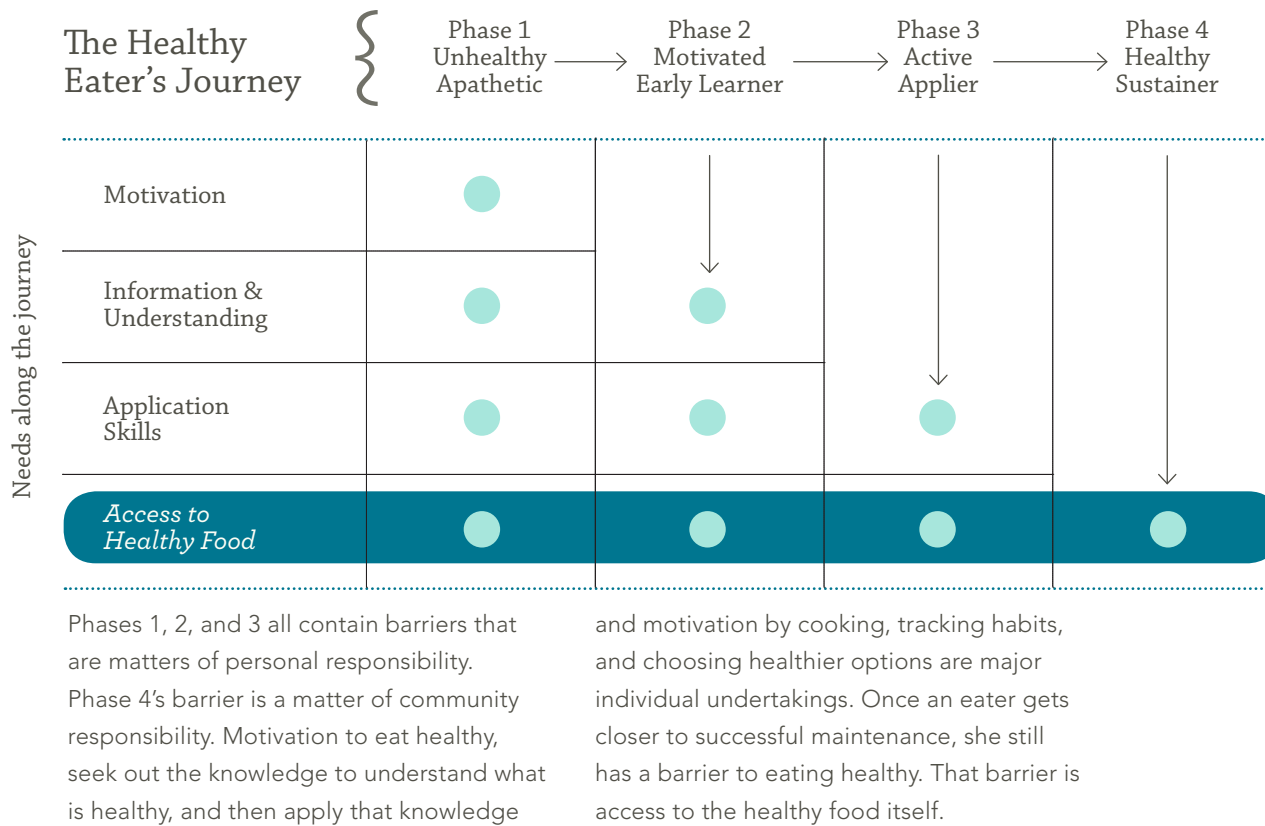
The Healthy Eater's Journey

Phase 1 Unhealthy Apathetic

Phase 2 Motivated Early Learner

Phase 3 Active Applier

Phase 4 Healthy Sustainer

Needs along the journey

Motivation

Information & Understanding

Application Skills

Access to Healthy Food

Phases 1, 2, and 3 all contain barriers that are matters of personal responsibility. Phase 4's barrier is a matter of community responsibility. Motivation to eat healthy, seek out the knowledge to understand what is healthy, and then apply that knowledge and motivation by cooking, tracking habits, and choosing healthier options are major individual undertakings. Once an eater gets closer to successful maintenance, she still has a barrier to eating healthy. That barrier is access to the healthy food itself.